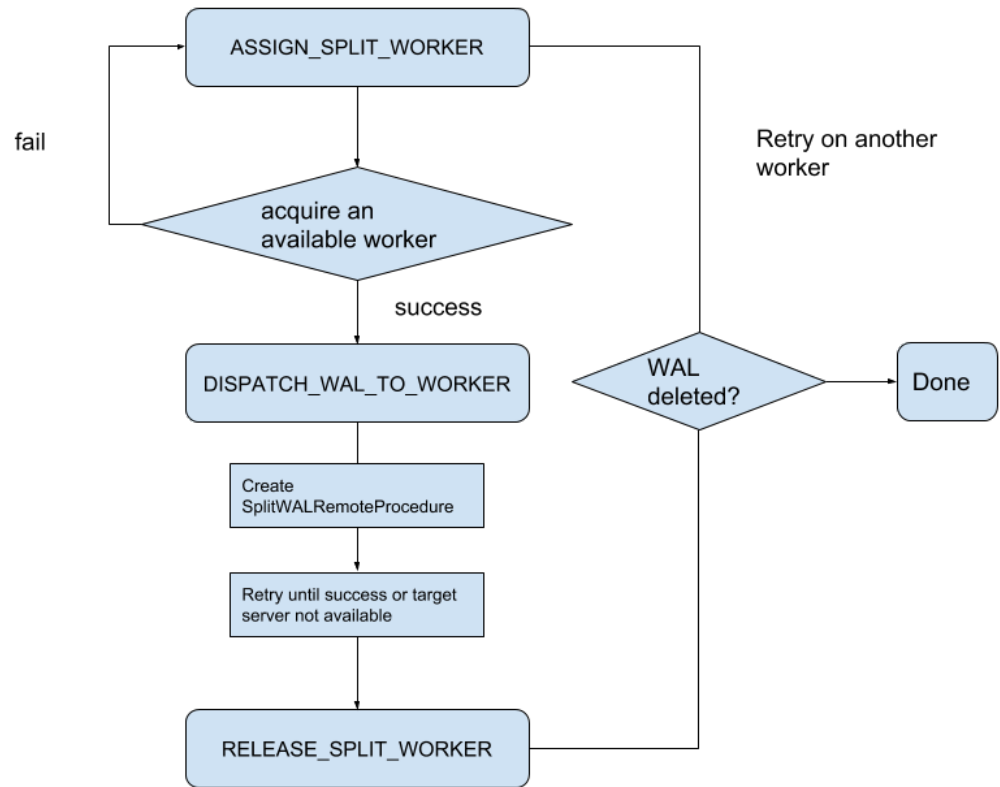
ASSIGN_SPLIT_WORKER

fail

Retry on another worker

acquire an available worker

success

DISPATCH_WAL_TO_WORKER

WAL deleted?

Done

Create SplitWALRemoteProcedure

Retry until success or target server not available

RELEASE_SPLIT_WORKER